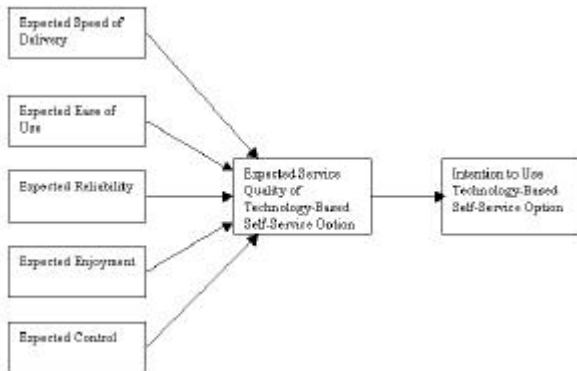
Expected Speed of Delivery

Expected Ease of Use

Expected Reliability

Expected Enjoyment

Expected Control

Expected Service Quality of Technology-Based Self-Service Option

Intention to Use Technology-Based Self-Service Option